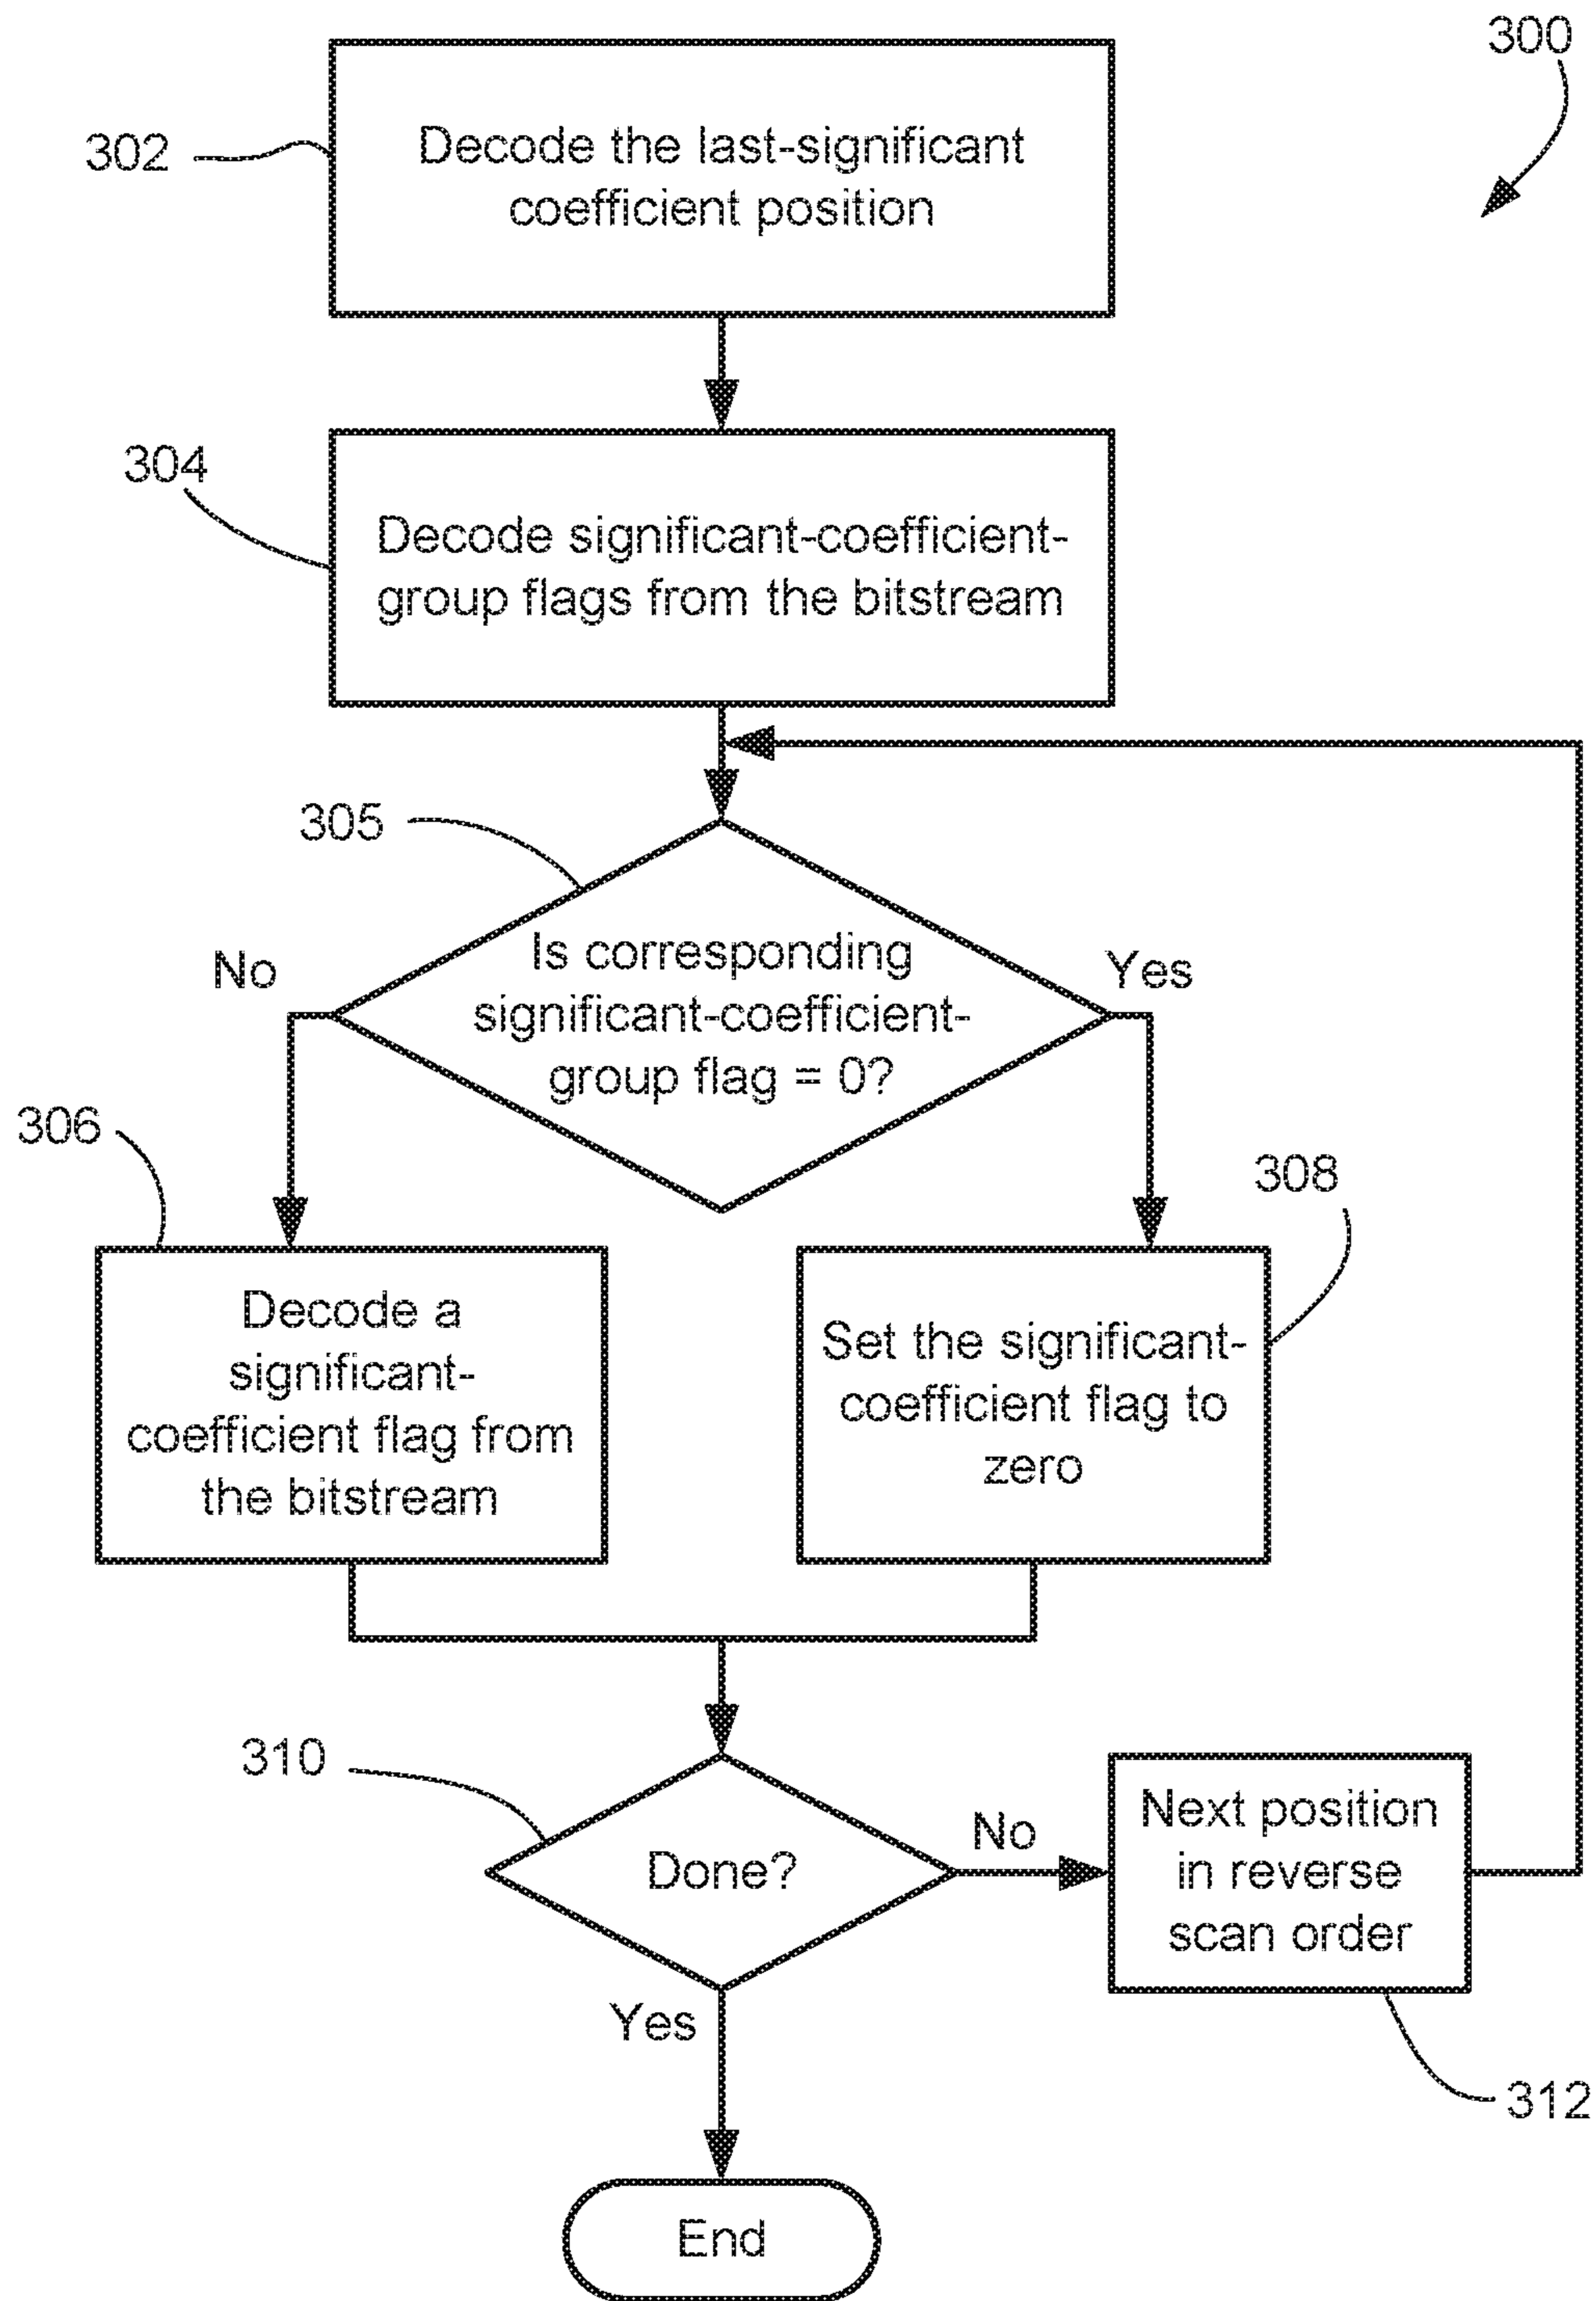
300

302

Decode the last-significant coefficient position

304

Decode significant-coefficient-group flags from the bitstream

305

Is corresponding significant-coefficient-group flag = 0?

No

Yes

306

Decode a significant-coefficient flag from the bitstream

308

Set the significant-coefficient flag to zero

310

Done?

No

Next position in reverse scan order

312

Yes

End